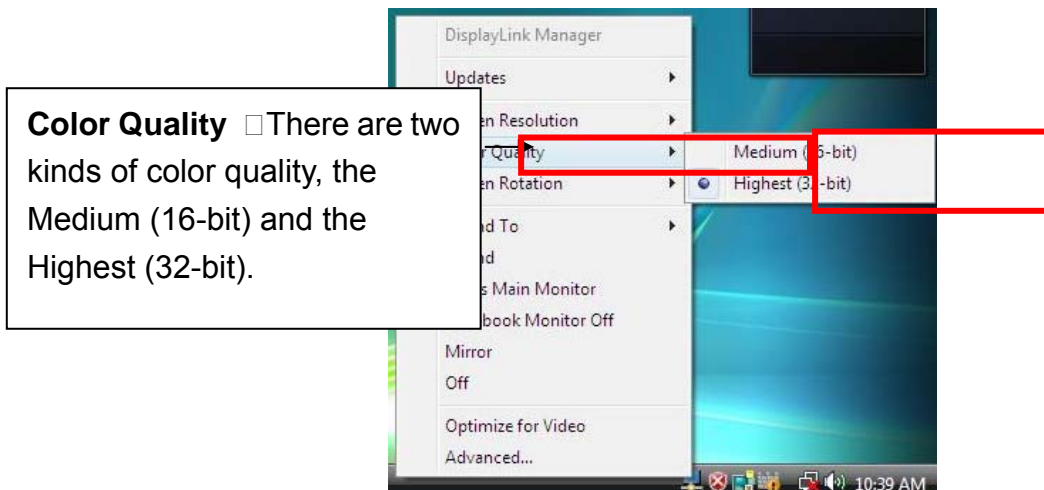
DisplayLink Manager

Updates

Color Quality □There are two kinds of color quality, the Medium (16-bit) and the Highest (32-bit).

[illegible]en Resolution

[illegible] Quality

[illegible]en Rotation

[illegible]d To

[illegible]d

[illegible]s Main Monitor

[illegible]book Monitor Off

Mirror

Off

Optimize for Video

Advanced...

Medium ([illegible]-bit)

Highest (3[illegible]-bit)

10:39 AM